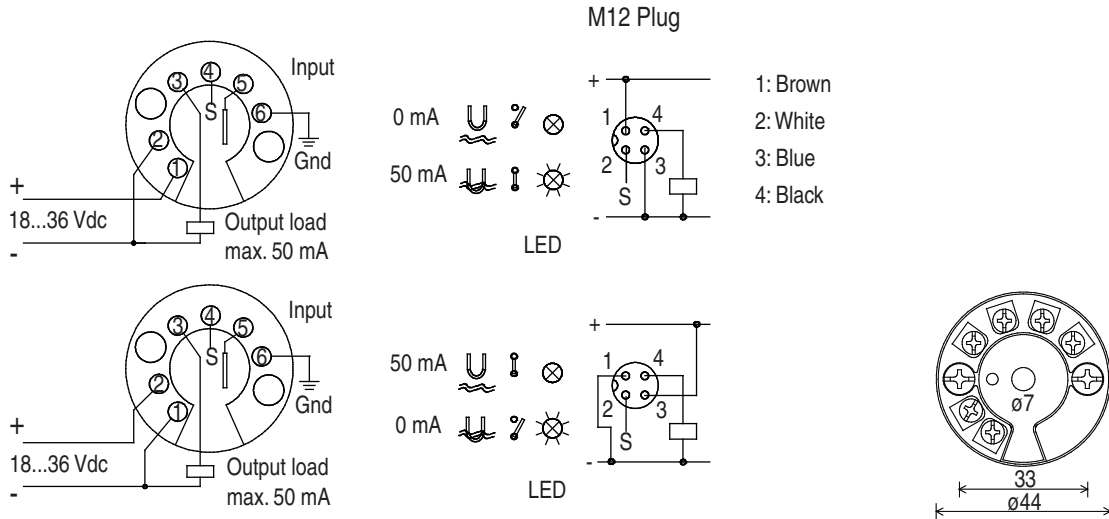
M12 Plug

Input
3 4 5
S
6
2
1
Gnd
+
18...36 Vdc
-
Output load
max. 50 mA

0 mA
50 mA
LED

+
1 4
2 3
S
-

1: Brown
2: White
3: Blue
4: Black

Input
3 4 5
S
6
2
1
Gnd
+
18...36 Vdc
-
Output load
max. 50 mA

50 mA
0 mA
LED

+
1 4
2 3
S
-

ø7
33
ø44